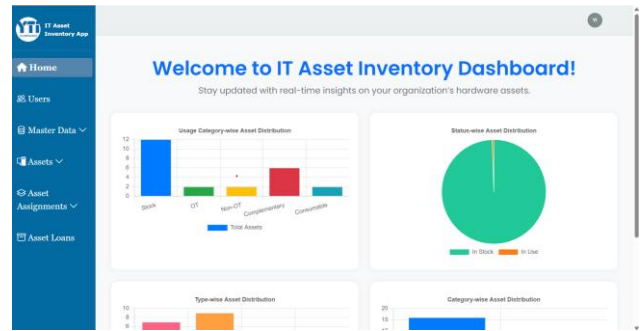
IT Asset Inventory App

Home

Users

Master Data

Assets

Asset Assignments

Asset Loans

Welcome to IT Asset Inventory Dashboard!

Stay updated with real-time insights on your organization's hardware assets.

Usage Category-wise Asset Distribution

12
10
8
6
4
2
0

Stock
OT
Non-OT
Complementary
Consumable

Total Assets

Status-wise Asset Distribution

In Stock
In Use

Type-wise Asset Distribution

10
9
8

Category-wise Asset Distribution

20
15